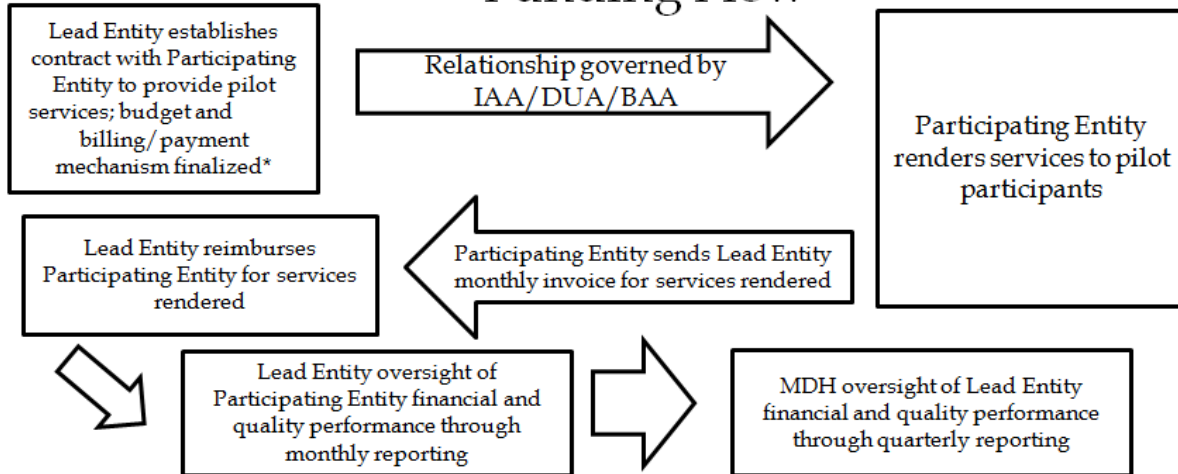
Funding Flow

Lead Entity establishes contract with Participating Entity to provide pilot services; budget and billing/payment mechanism finalized*

Relationship governed by IAA/DUA/BAA

Participating Entity renders services to pilot participants

Lead Entity reimburses Participating Entity for services rendered

Participating Entity sends Lead Entity monthly invoice for services rendered

Lead Entity oversight of Participating Entity financial and quality performance through monthly reporting

MDH oversight of Lead Entity financial and quality performance through quarterly reporting